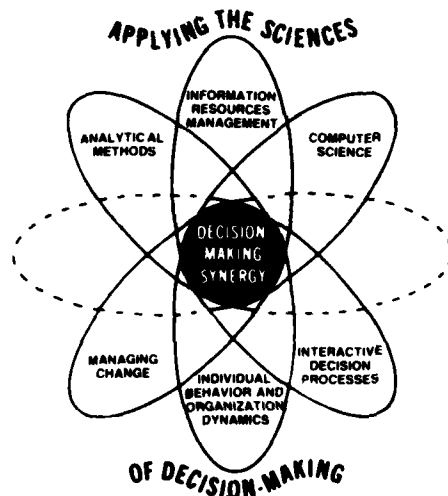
APPLYING THE SCIENCES

INFORMATION RESOURCES MANAGEMENT

ANALYTICAL METHODS

COMPUTER SCIENCE

DECISION MAKING SYNERGY

MANAGING CHANGE

INTERACTIVE DECISION PROCESSES

INDIVIDUAL BEHAVIOR AND ORGANIZATION DYNAMICS

OF DECISION-MAKING